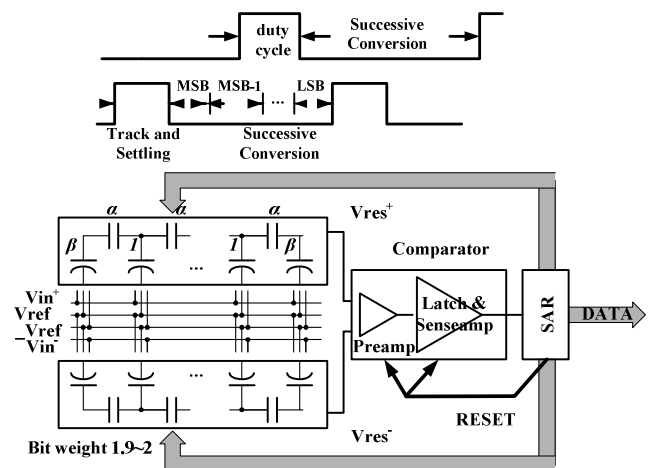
duty cycle
Successive Conversion
MSB
MSB-1
...
LSB
Track and Settling
Successive Conversion
$\alpha$
$\alpha$
$\alpha$
Vres$^+$
$\beta$
$1$
...
$1$
$\beta$
Comparator
Vin$^+$
Vref
Vref
Vin$^-$
Latch & Senseamp
SAR
DATA
Preamp
...
RESET
Vres$^-$
Bit weight 1.9~2